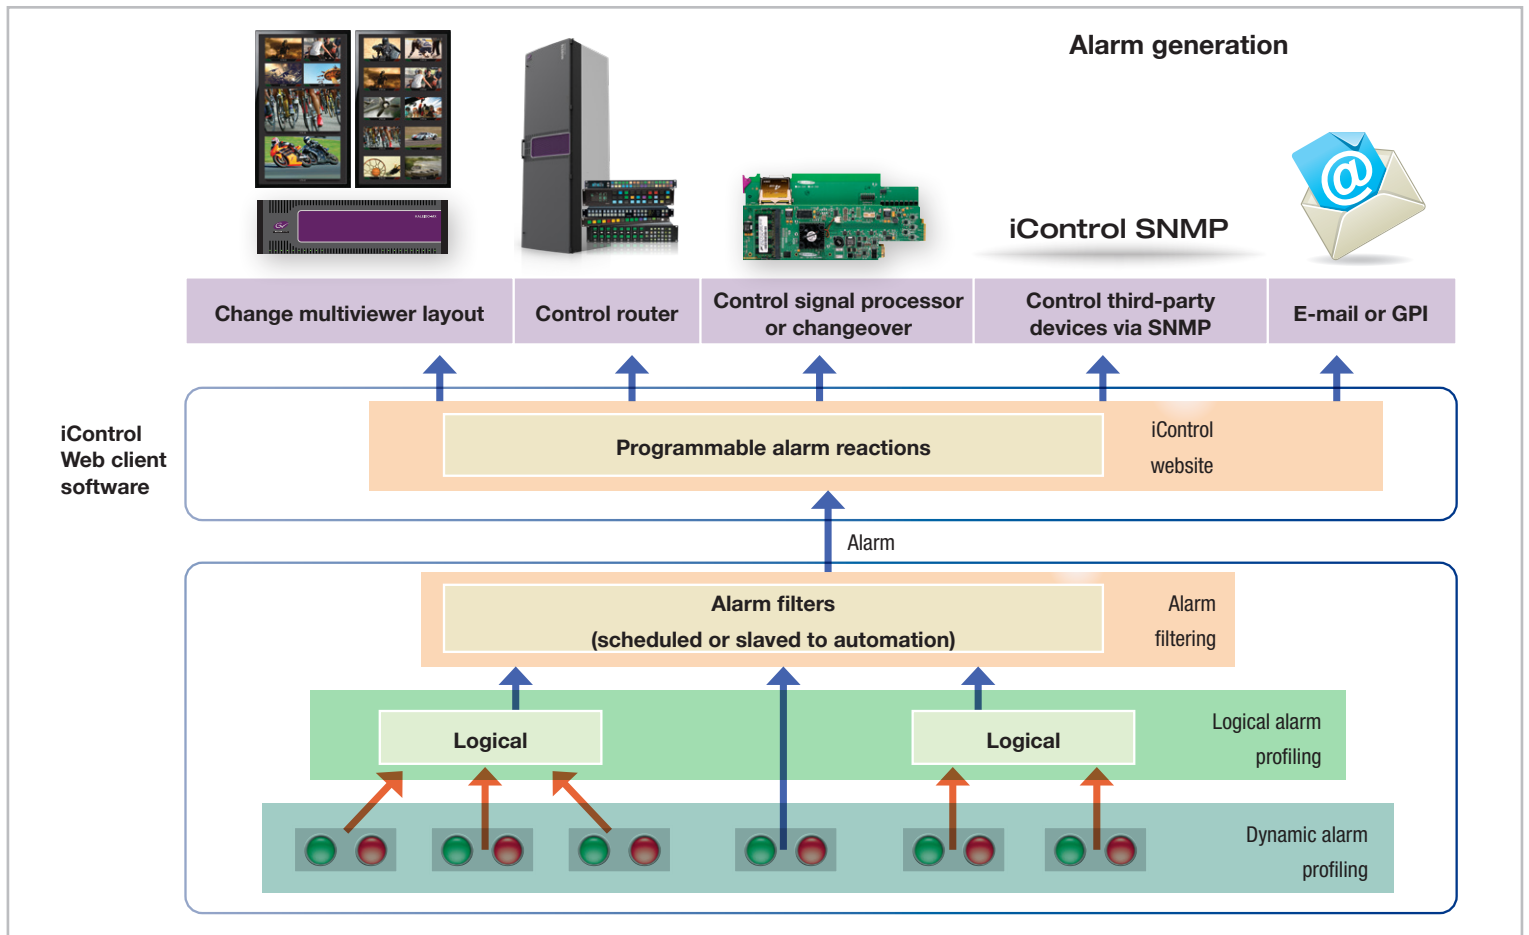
Alarm generation

iControl SNMP

Change multiviewer layout

Control router

Control signal processor or changeover

Control third-party devices via SNMP

E-mail or GPI

iControl Web client software

Programmable alarm reactions

iControl website

Alarm

Alarm filters (scheduled or slaved to automation)

Alarm filtering

Logical

Logical

Logical alarm profiling

Dynamic alarm profiling